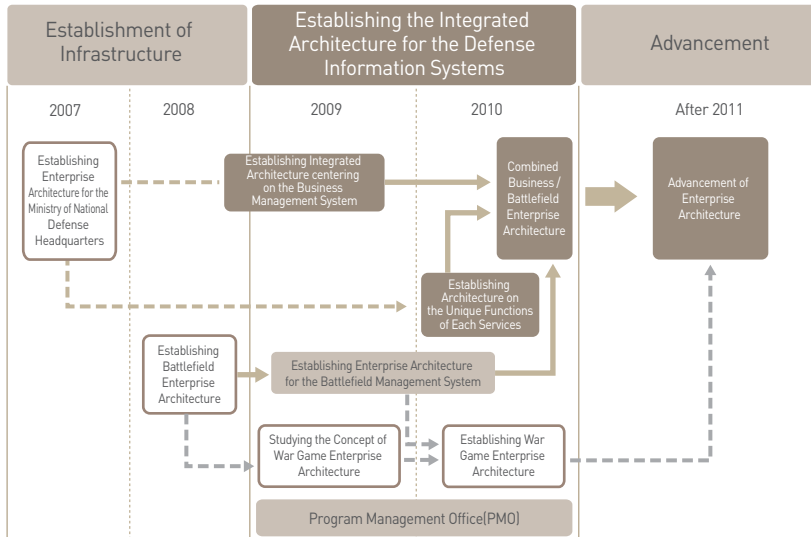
Establishment of Infrastructure

Establishing the Integrated Architecture for the Defense Information Systems

Advancement

2007

2008

2009

2010

After 2011

Establishing Enterprise Architecture for the Ministry of National Defense Headquarters

Establishing Integrated Architecture centering on the Business Management System

Combined Business / Battlefield Enterprise Architecture

Advancement of Enterprise Architecture

Establishing Architecture on the Unique Functions of Each Services

Establishing Battlefield Enterprise Architecture

Establishing Enterprise Architecture for the Battlefield Management System

Studying the Concept of War Game Enterprise Architecture

Establishing War Game Enterprise Architecture

Program Management Office(PMO)